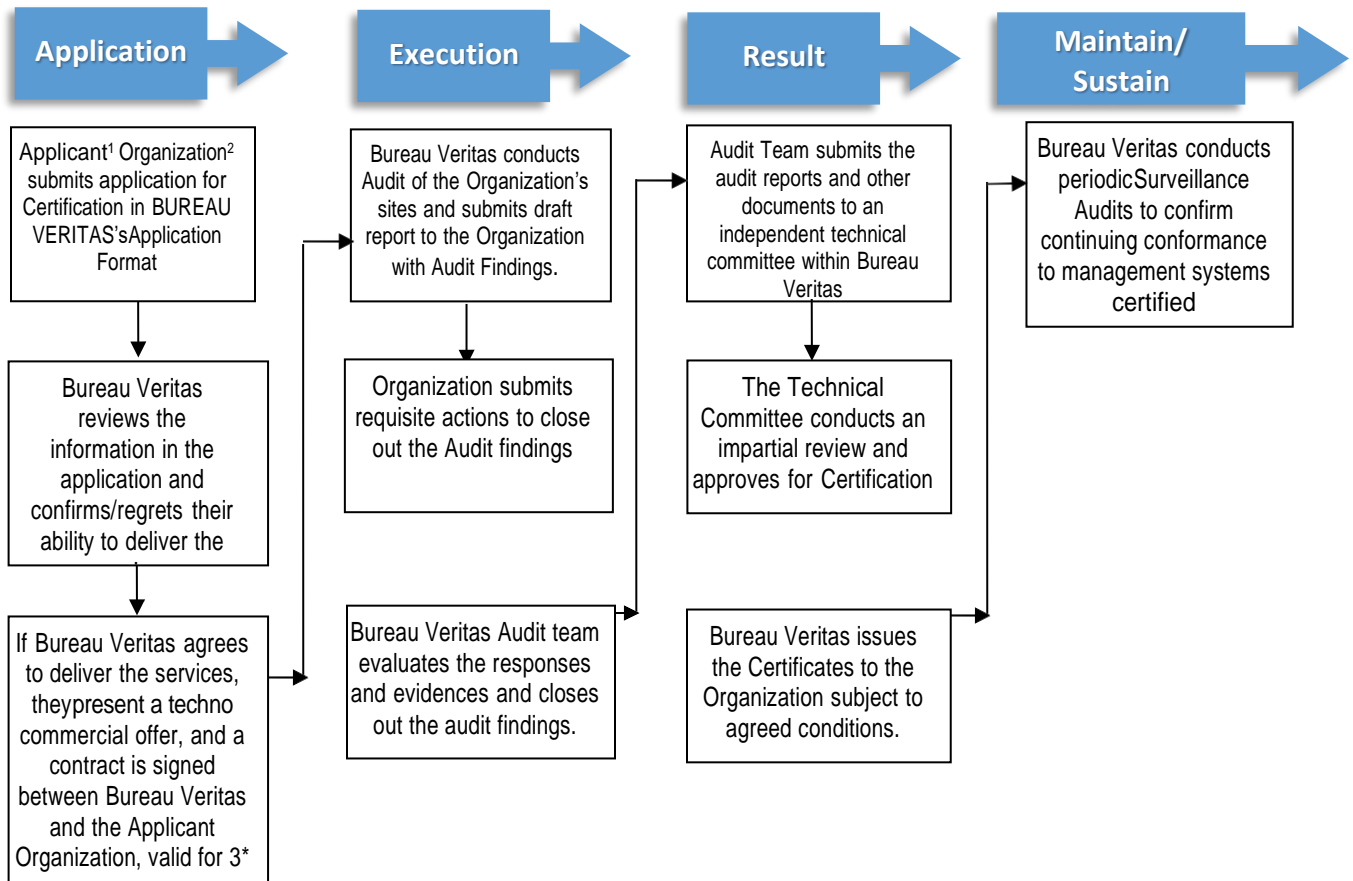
Application

Execution

Result

Maintain/ Sustain

Applicant$^1$ Organization$^2$ submits application for Certification in BUREAU VERITAS'sApplication Format

Bureau Veritas reviews the information in the application and confirms/regrets their ability to deliver the

If Bureau Veritas agrees to deliver the services, theypresent a techno commercial offer, and a contract is signed between Bureau Veritas and the Applicant Organization, valid for 3*

Bureau Veritas conducts Audit of the Organization's sites and submits draft report to the Organization with Audit Findings.

Organization submits requisite actions to close out the Audit findings

Bureau Veritas Audit team evaluates the responses and evidences and closes out the audit findings.

Audit Team submits the audit reports and other documents to an independent technical committee within Bureau Veritas

The Technical Committee conducts an impartial review and approves for Certification

Bureau Veritas issues the Certificates to the Organization subject to agreed conditions.

Bureau Veritas conducts periodicSurveillance Audits to confirm continuing conformance to management systems certified